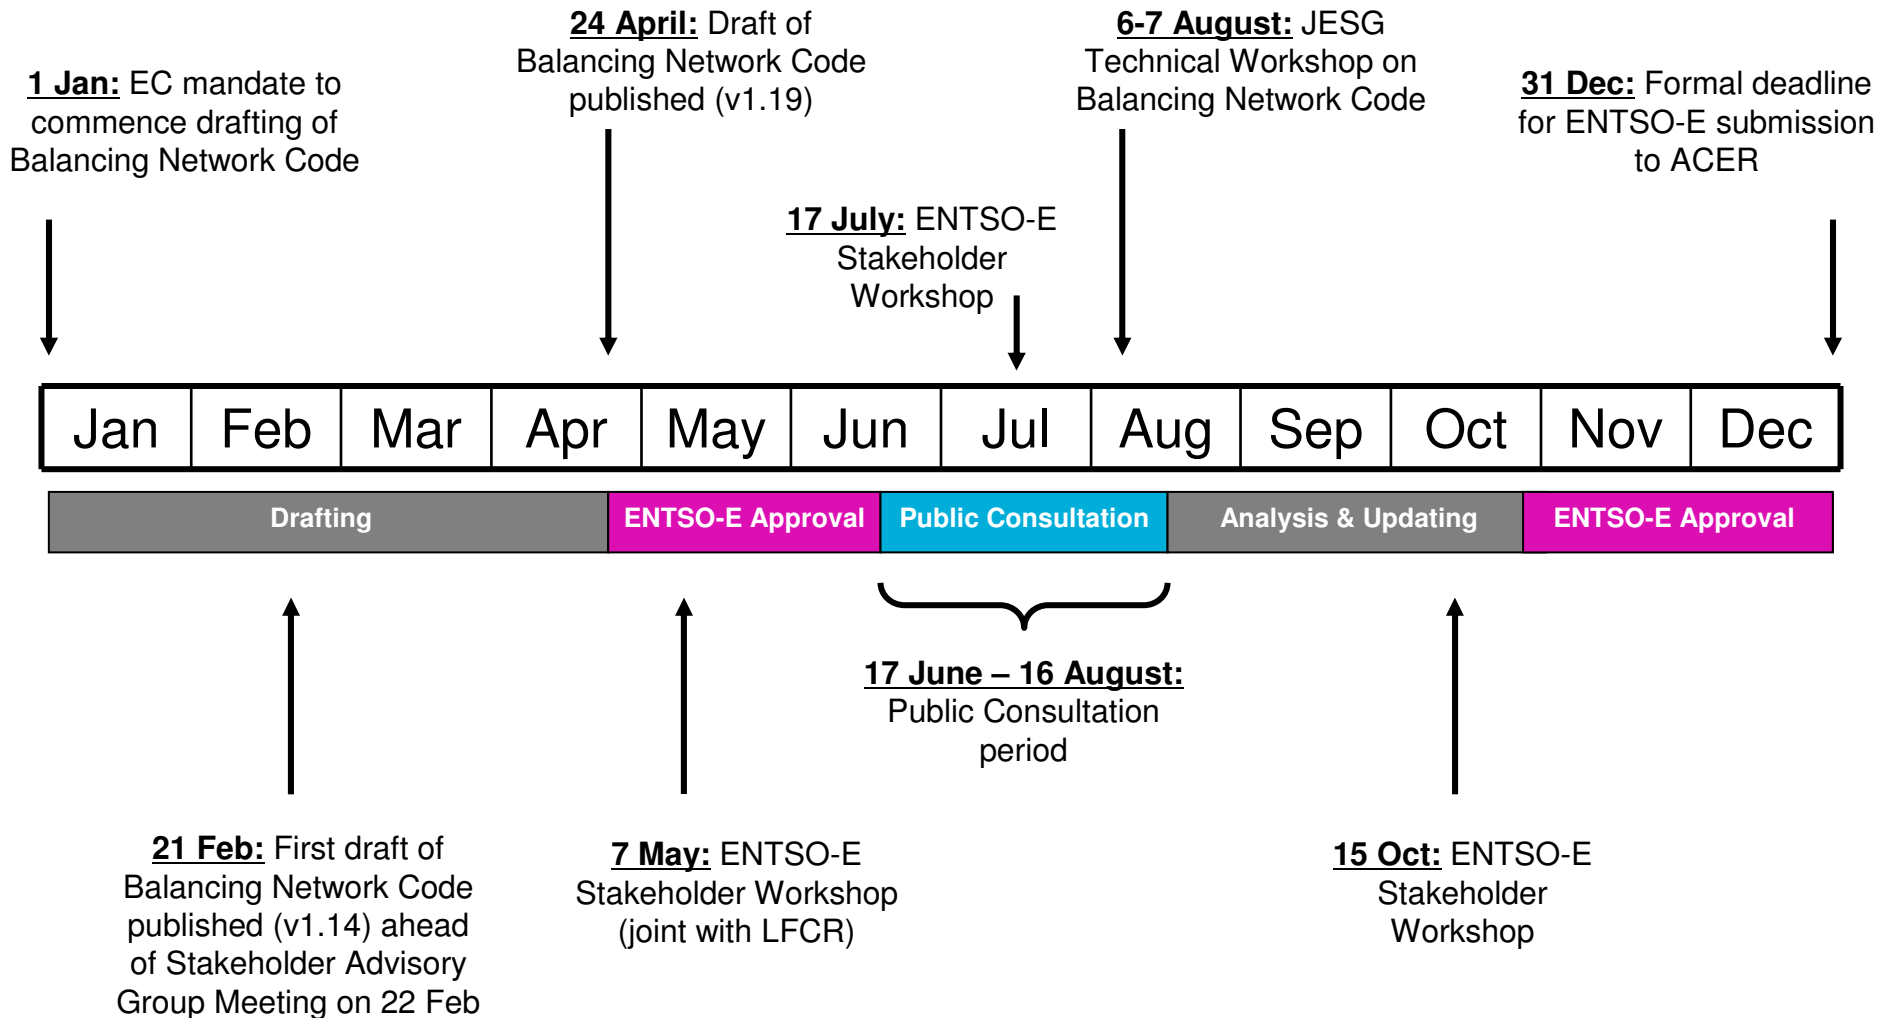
1 Jan: EC mandate to commence drafting of Balancing Network Code

24 April: Draft of Balancing Network Code published (v1.19)

17 July: ENTSO-E Stakeholder Workshop

6-7 August: JESG Technical Workshop on Balancing Network Code

31 Dec: Formal deadline for ENTSO-E submission to ACER

| Jan | Feb | Mar | Apr | May | Jun | Jul | Aug | Sep | Oct | Nov | Dec |
|---|---|---|---|---|---|---|---|---|---|---|---|

Drafting

ENTSO-E Approval

Public Consultation

Analysis & Updating

ENTSO-E Approval

17 June – 16 August: Public Consultation period

21 Feb: First draft of Balancing Network Code published (v1.14) ahead of Stakeholder Advisory Group Meeting on 22 Feb

7 May: ENTSO-E Stakeholder Workshop (joint with LFCR)

15 Oct: ENTSO-E Stakeholder Workshop